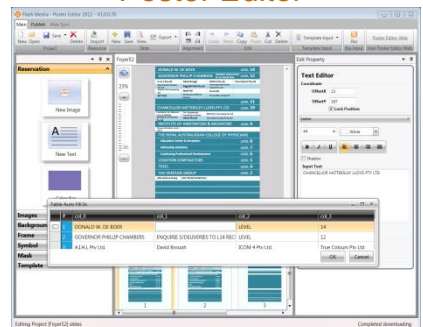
Poster Editor

Flash Media - Poster Editor 2012 - V1.0.0.70

Main Publish Web Sync

New Open Save Delete Import New Open View Export Template Input Buy Poster Editor Web

Project Resource Slide Alignment Edit Template Input Buy Input Web Poster Editor Web

Reservation

New Image

New Text

Images
Background
Frame
Symbol
Mask
Template

Foyer52

23%

DONALD M. DE BOER LEVEL 14

GOVERNOR PHILLIP CHAMBERS LEVEL 12

CHANCELLOR HATTERSLEY LLOYD PTY LTD LEVEL 11

INSTITUTE OF ARBITRATORS & MEDIATORS LEVEL 9

THE ROYAL AUSTRALASIAN COLLEGE OF PHYSICIANS

CUSTOM CONTRACTORS

TOOL

THE NURTURE GROUP

Edit Property

Text Editor

Coordinate

OffsetX 23

OffsetY 37

Lock Position

White

Shadow

Input Text

CHANCELLOR HATTERSLEY LLOYD PTY LTD

Table Auto Fill In

| # | col_0 | col_1 | col_2 | col_3 |
|---|---|---|---|---|
| 1 | DONALD M. DE BOER |  | LEVEL | 14 |
| 2 | GOVERNOR PHILLIP CHAMBERS | ENQUIRE S/DELIVERIES TO L14 REC | LEVEL | 12 |
| 3 | A.I.K.L Pty Ltd. | David Binnoth | ICOM 4 Pty Ltd. | True Colours Pty Ltd |

OK Cancel

1 2 3

Editing Project [Foyer52] slides

Completed downloading